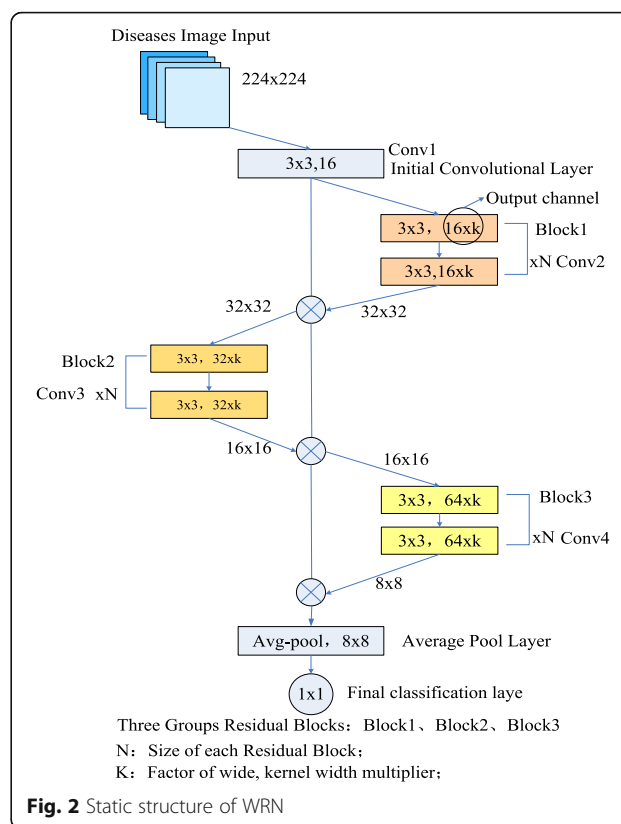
Diseases Image Input

224x224

3x3,16

Conv1
Initial Convolutional Layer

Output channel

3x3， 16xk

Block1

3x3,16xk

xN Conv2

32x32

32x32

Block2

3x3， 32xk

Conv3 xN

3x3， 32xk

16x16

16x16

3x3， 64xk

Block3

3x3， 64xk

xN Conv4

8x8

Avg-pool， 8x8

Average Pool Layer

1x1

Final classification laye

Three Groups Residual Blocks：Block1、Block2、Block3

N：Size of each Residual Block；

K：Factor of wide, kernel width multiplier；

**Fig. 2** Static structure of WRN